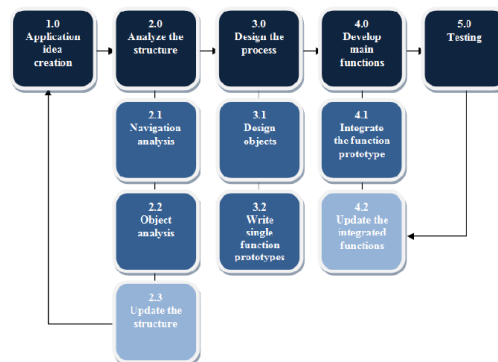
1.0
Application idea creation

2.0
Analyze the structure

3.0
Design the process

4.0
Develop main functions

5.0
Testing

2.1
Navigation analysis

3.1
Design objects

4.1
Integrate the function prototype

2.2
Object analysis

3.2
Write single function prototypes

4.2
Update the integrated functions

2.3
Update the structure